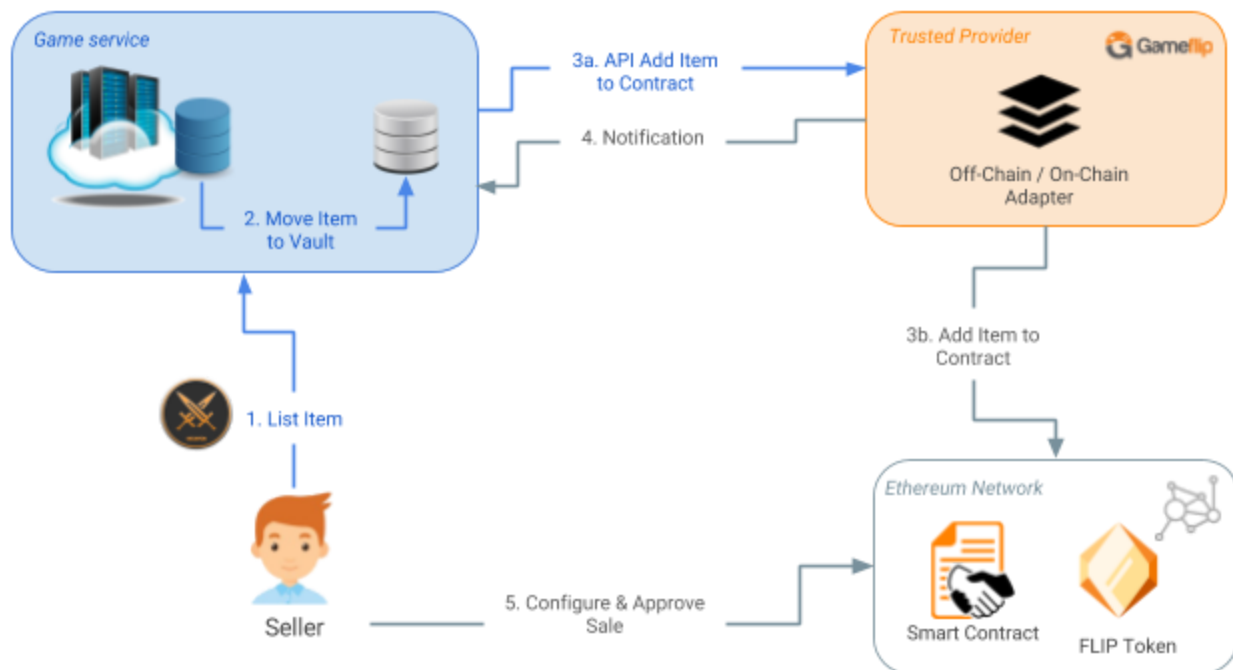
Game service

2. Move Item to Vault

3a. API Add Item to Contract

4. Notification

Trusted Provider

Gameflip

Off-Chain / On-Chain Adapter

3b. Add Item to Contract

1. List Item

Seller

5. Configure & Approve Sale

Ethereum Network

Smart Contract

FLIP Token